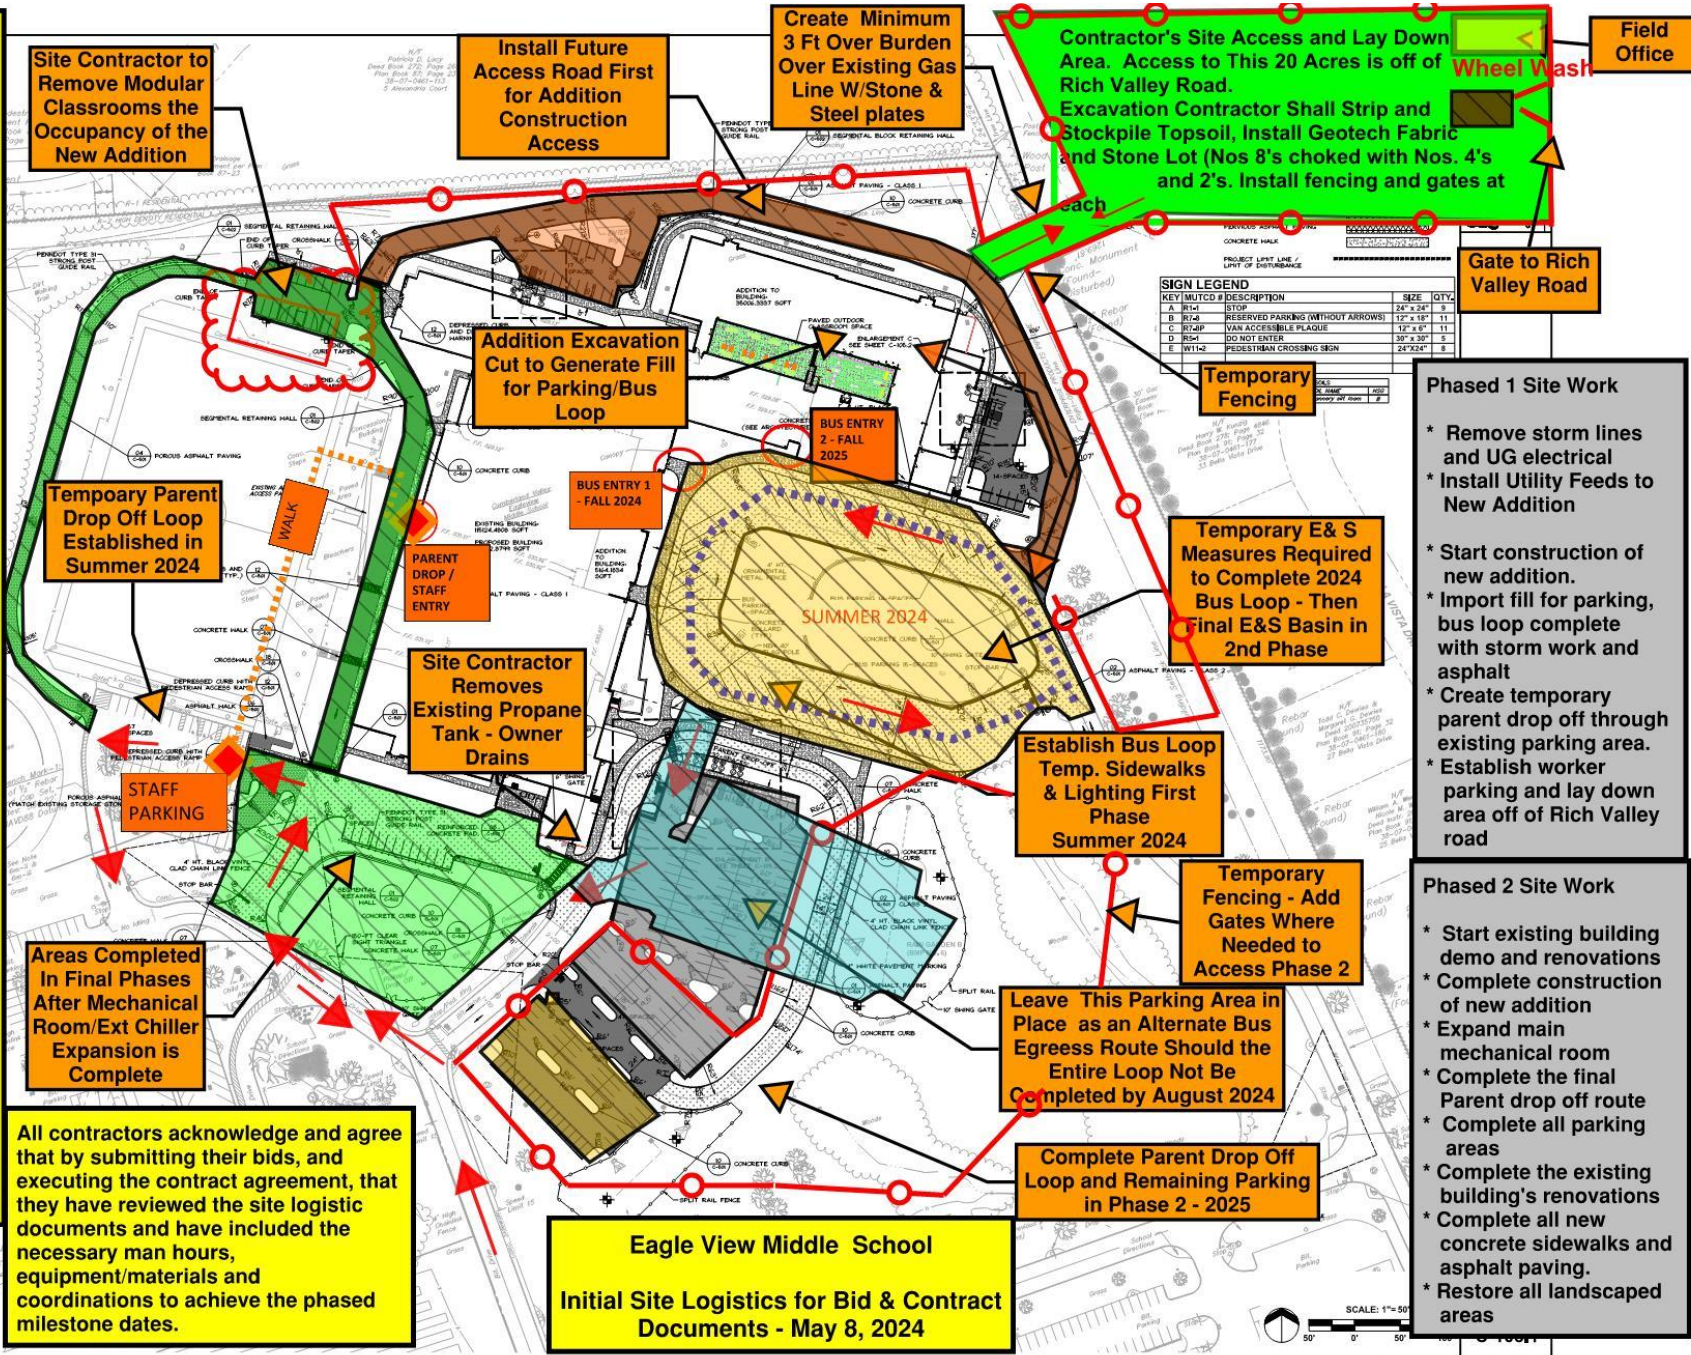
Site Contractor to Remove Modular Classrooms the Occupancy of the New Addition

Install Future Access Road First for Addition Construction Access

Create Minimum 3 Ft Over Burden Over Existing Gas Line W/Stone & Steel plates

Contractor's Site Access and Lay Down Area. Access to This 20 Acres is off of Rich Valley Road.
Excavation Contractor Shall Strip and Stockpile Topsoil, Install Geotech Fabric and Stone Lot (Nos 8's choked with Nos. 4's and 2's. Install fencing and gates at each

Wheel Wash

Field Office

Gate to Rich Valley Road

SIGN LEGEND

| KEY | MUTCD # | DESCRIPTION | SIZE | QTY. |
|---|---|---|---|---|
| A | R1-1 | STOP | 24" x 24" | 9 |
| B | R7-8 | RESERVED PARKING (WITHOUT ARROWS) | 12" x 18" | 11 |
| C | R7-8P | VAN ACCESSIBLE PLAQUE | 12" x 6" | 11 |
| D | R5-1 | DO NOT ENTER | 30" x 30" | 5 |
| E | W11-2 | PEDESTRIAN CROSSING SIGN | 24"X24" | 8 |

Addition Excavation Cut to Generate Fill for Parking/Bus Loop

Temporary Fencing

Phased 1 Site Work

* Remove storm lines and UG electrical
* Install Utility Feeds to New Addition

* Start construction of new addition.
* Import fill for parking, bus loop complete with storm work and asphalt
* Create temporary parent drop off through existing parking area.
* Establish worker parking and lay down area off of Rich Valley road

BUS ENTRY 2 - FALL 2025

BUS ENTRY 1 - FALL 2024

Tempoary Parent Drop Off Loop Established in Summer 2024

WALK

PARENT DROP / STAFF ENTRY

SUMMER 2024

Temporary E& S Measures Required to Complete 2024 Bus Loop - Then Final E&S Basin in 2nd Phase

Site Contractor Removes Existing Propane Tank - Owner Drains

Establish Bus Loop Temp. Sidewalks & Lighting First Phase Summer 2024

STAFF PARKING

Phased 2 Site Work

* Start existing building demo and renovations
* Complete construction of new addition
* Expand main mechanical room
* Complete the final Parent drop off route
* Complete all parking areas
* Complete the existing building's renovations
* Complete all new concrete sidewalks and asphalt paving.
* Restore all landscaped areas

Temporary Fencing - Add Gates Where Needed to Access Phase 2

Areas Completed In Final Phases After Mechanical Room/Ext Chiller Expansion is Complete

Leave This Parking Area in Place as an Alternate Bus Egress Route Should the Entire Loop Not Be Completed by August 2024

Complete Parent Drop Off Loop and Remaining Parking in Phase 2 - 2025

All contractors acknowledge and agree that by submitting their bids, and executing the contract agreement, that they have reviewed the site logistic documents and have included the necessary man hours, equipment/materials and coordinations to achieve the phased milestone dates.

Eagle View Middle School

Initial Site Logistics for Bid & Contract Documents - May 8, 2024

SCALE: 1"=50'